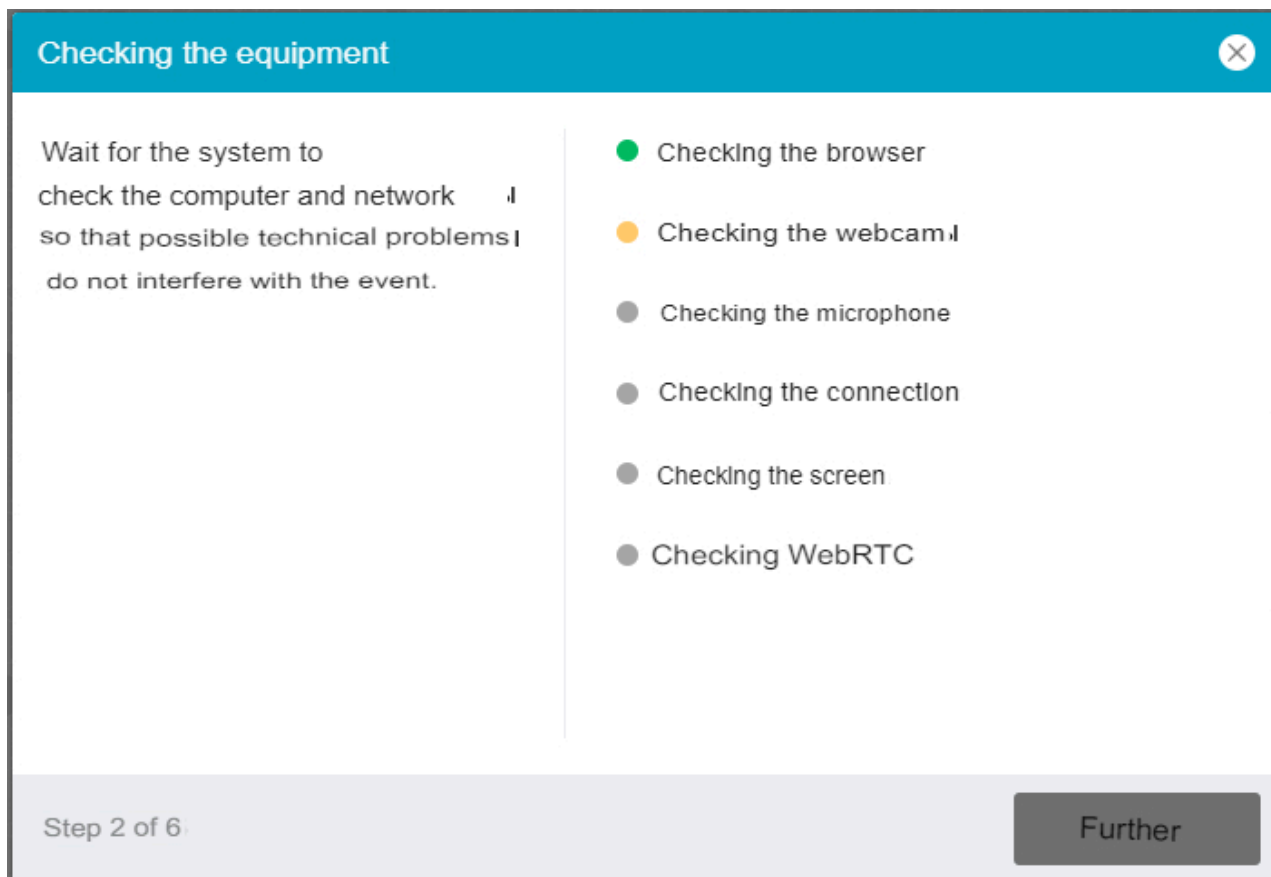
Checking the equipment

Wait for the system to check the computer and network so that possible technical problems do not interfere with the event.

Checking the browser

Checking the webcam

Checking the microphone

Checking the connection

Checking the screen

Checking WebRTC

Step 2 of 6

Further